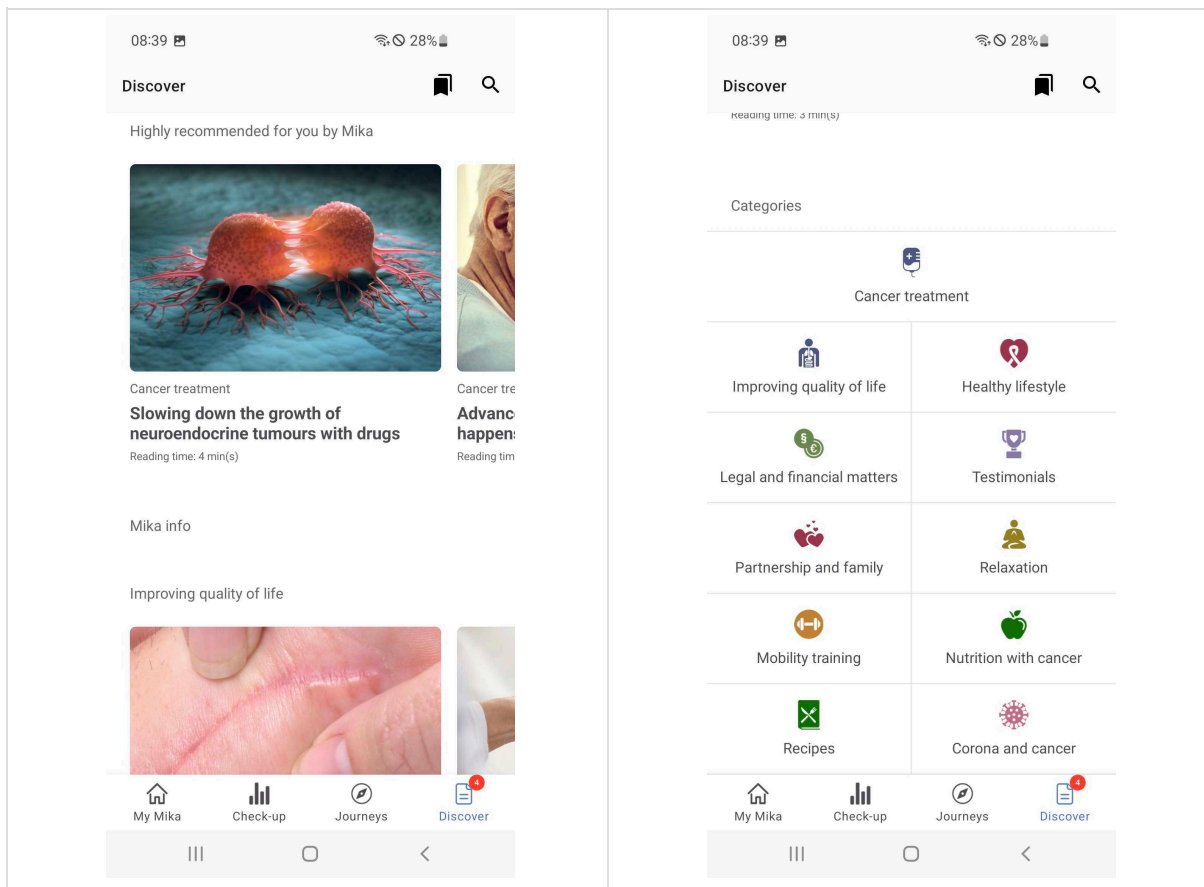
08:39 28%

Discover

Highly recommended for you by Mika

Cancer treatment

Slowing down the growth of neuroendocrine tumours with drugs

Reading time: 4 min(s)

Cancer tre

Advanc happen

Reading tim

Mika info

Improving quality of life

My Mika Check-up Journeys 4 Discover

08:39 28%

Discover

Reading time: 3 min(s)

Categories

Cancer treatment

Improving quality of life

Healthy lifestyle

Legal and financial matters

Testimonials

Partnership and family

Relaxation

Mobility training

Nutrition with cancer

Recipes

Corona and cancer

My Mika Check-up Journeys 4 Discover